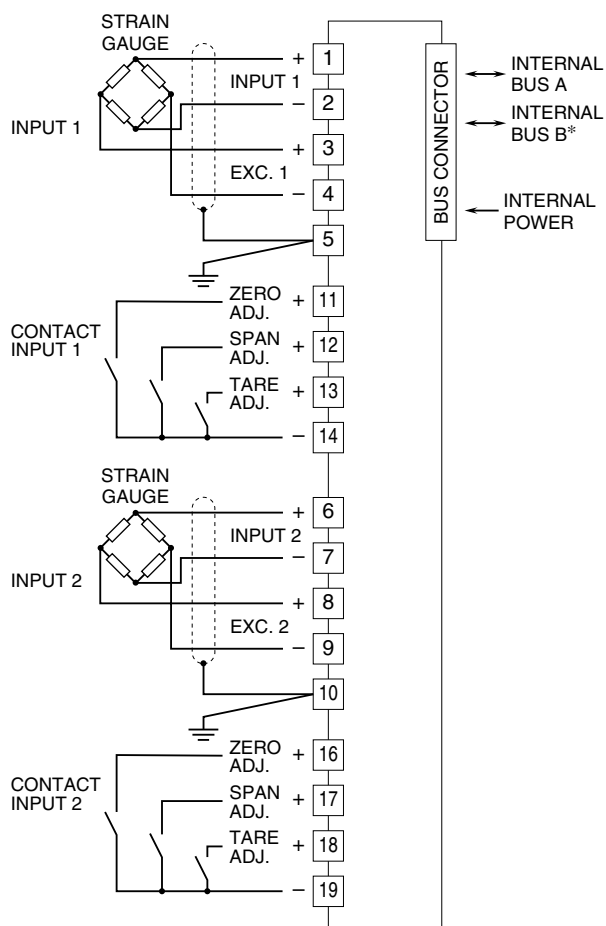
STRAIN GAUGE

INPUT 1

+ 1
INPUT 1
– 2
+ 3
EXC. 1
– 4
5

BUS CONNECTOR

INTERNAL BUS A
INTERNAL BUS B*
INTERNAL POWER

CONTACT INPUT 1

ZERO ADJ. + 11
SPAN ADJ. + 12
TARE ADJ. + 13
– 14

STRAIN GAUGE

INPUT 2

+ 6
INPUT 2
– 7
+ 8
EXC. 2
– 9
10

CONTACT INPUT 2

ZERO ADJ. + 16
SPAN ADJ. + 17
TARE ADJ. + 18
– 19